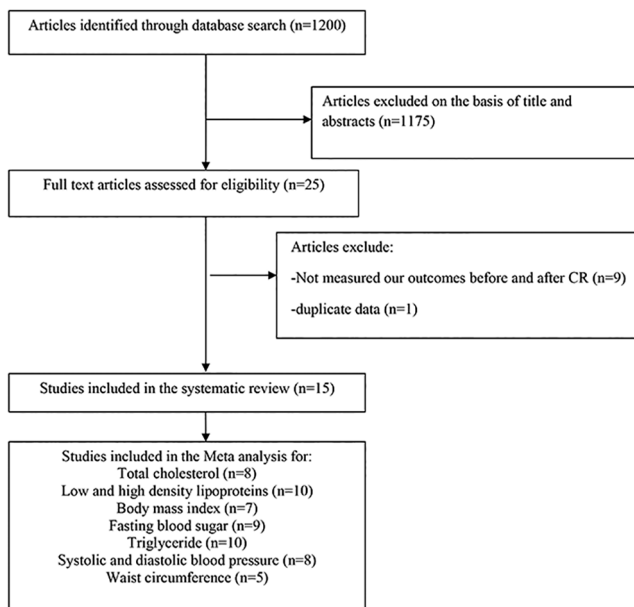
Articles identified through database search (n=1200)

Articles excluded on the basis of title and abstracts (n=1175)

Full text articles assessed for eligibility (n=25)

Articles exclude:
-Not measured our outcomes before and after CR (n=9)
-duplicate data (n=1)

Studies included in the systematic review (n=15)

Studies included in the Meta analysis for:
Total cholesterol (n=8)
Low and high density lipoproteins (n=10)
Body mass index (n=7)
Fasting blood sugar (n=9)
Triglyceride (n=10)
Systolic and diastolic blood pressure (n=8)
Waist circumference (n=5)